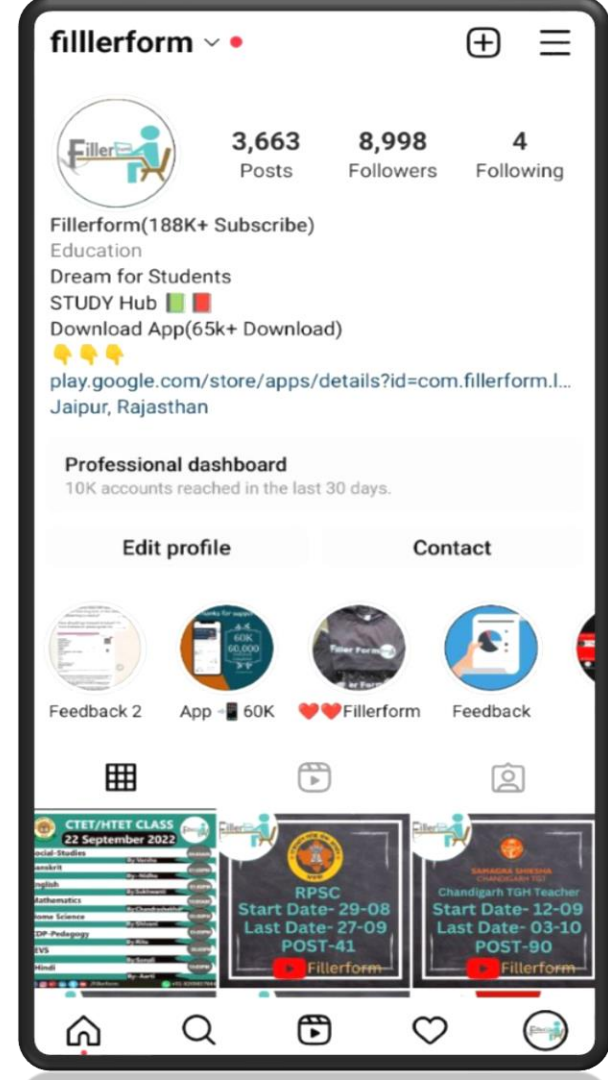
fillerform

Filler

3,663 Posts
8,998 Followers
4 Following

Fillerform(188K+ Subscribe)
Education
Dream for Students
STUDY Hub 📗📕
Download App(65k+ Download)
👇👇👇
play.google.com/store/apps/details?id=com.fillerform.l...
Jaipur, Rajasthan

Professional dashboard
10K accounts reached in the last 30 days.

Edit profile
Contact

Feedback 2
App 📲 60K
❤️❤️Fillerform
Feedback

CTET/HTET CLASS
22 September 2022
Social-Studies
Sanskrit
English
Mathematics
Home Science
CDP-Pedagogy
EVS
Hindi

RPSC
Start Date- 29-08
Last Date- 27-09
POST-41
Fillerform

SAMAGRA SHIKSHA
Chandigarh TGH Teacher
Start Date- 12-09
Last Date- 03-10
POST-90
Fillerform